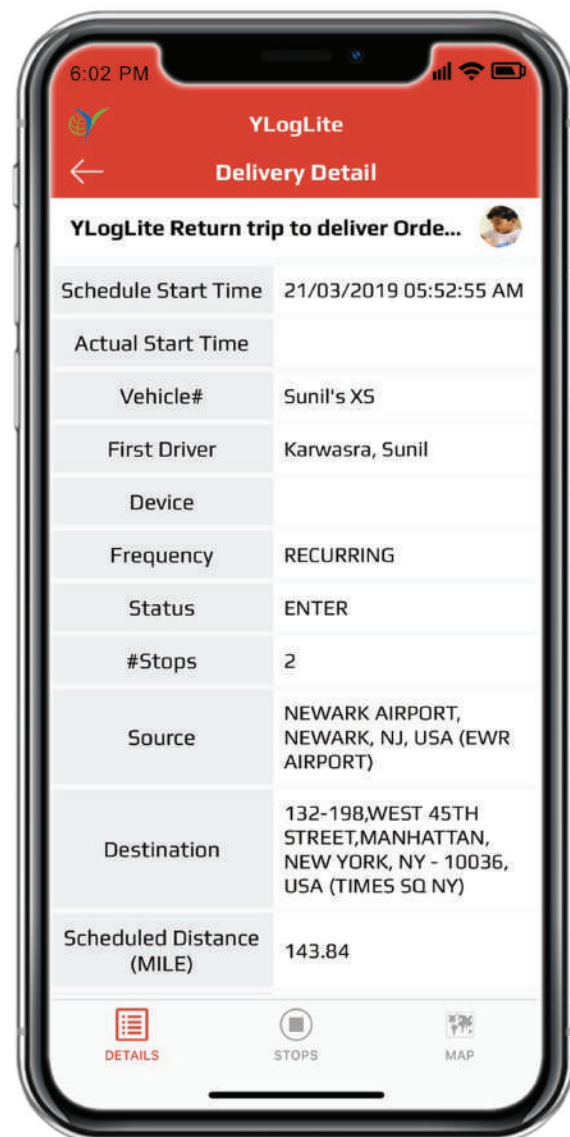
6:02 PM

YLogLite

Delivery Detail

YLogLite Return trip to deliver Orde...

| Schedule Start Time | 21/03/2019 05:52:55 AM |
|---|---|
| Actual Start Time | |
| Vehicle# | Sunil's XS |
| First Driver | Karwasra, Sunil |
| Device | |
| Frequency | RECURRING |
| Status | ENTER |
| #Stops | 2 |
| Source | NEWARK AIRPORT, NEWARK, NJ, USA (EWR AIRPORT) |
| Destination | 132-198,WEST 45TH STREET,MANHATTAN, NEW YORK, NY - 10036, USA (TIMES SQ NY) |
| Scheduled Distance (MILE) | 143.84 |

DETAILS STOPS MAP